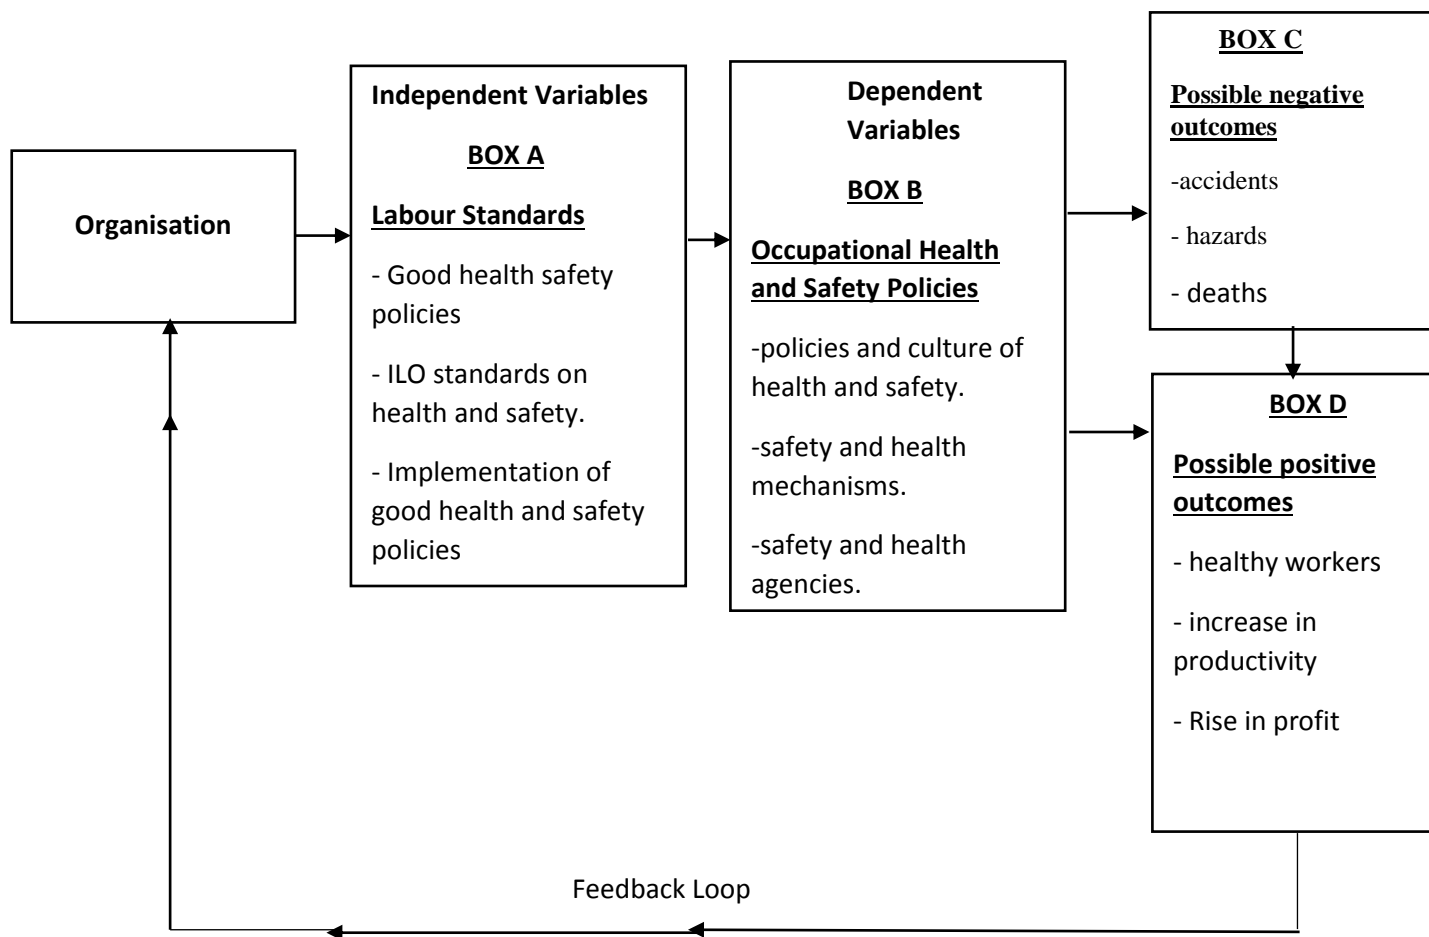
Organisation

Independent Variables

BOX A

Labour Standards

- Good health safety policies

- ILO standards on health and safety.

- Implementation of good health and safety policies

Dependent Variables

BOX B

Occupational Health and Safety Policies

-policies and culture of health and safety.

-safety and health mechanisms.

-safety and health agencies.

BOX C

Possible negative outcomes

-accidents

- hazards

- deaths

BOX D

Possible positive outcomes

- healthy workers

- increase in productivity

- Rise in profit

Feedback Loop